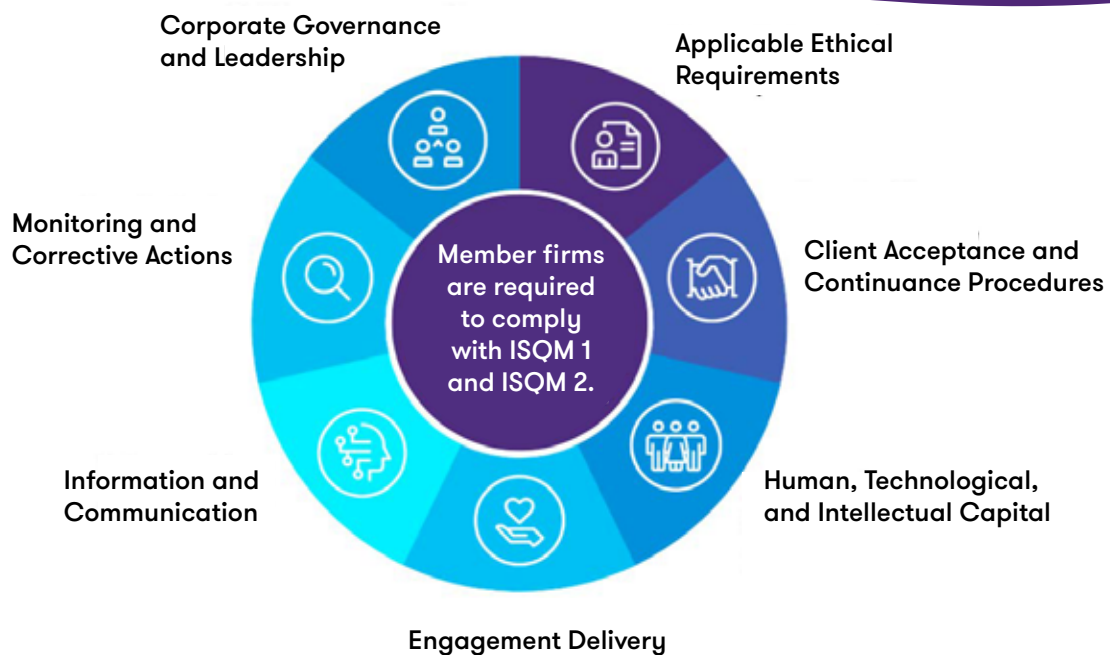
Corporate Governance and Leadership

Applicable Ethical Requirements

Client Acceptance and Continuance Procedures

Human, Technological, and Intellectual Capital

Engagement Delivery

Information and Communication

Monitoring and Corrective Actions

Member firms are required to comply with ISQM 1 and ISQM 2.